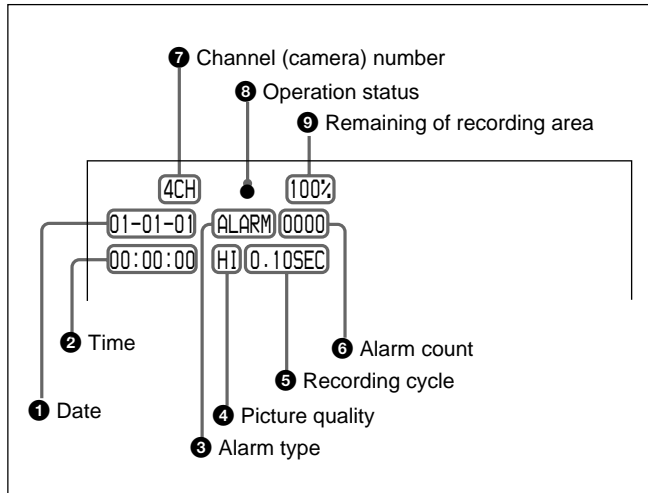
❼ Channel (camera) number

❽ Operation status

❾ Remaining of recording area

4CH ● 100%

01-01-01 ALARM 0000

00:00:00 HI 0.10SEC

❷ Time

❻ Alarm count

❺ Recording cycle

❶ Date

❹ Picture quality

❸ Alarm type